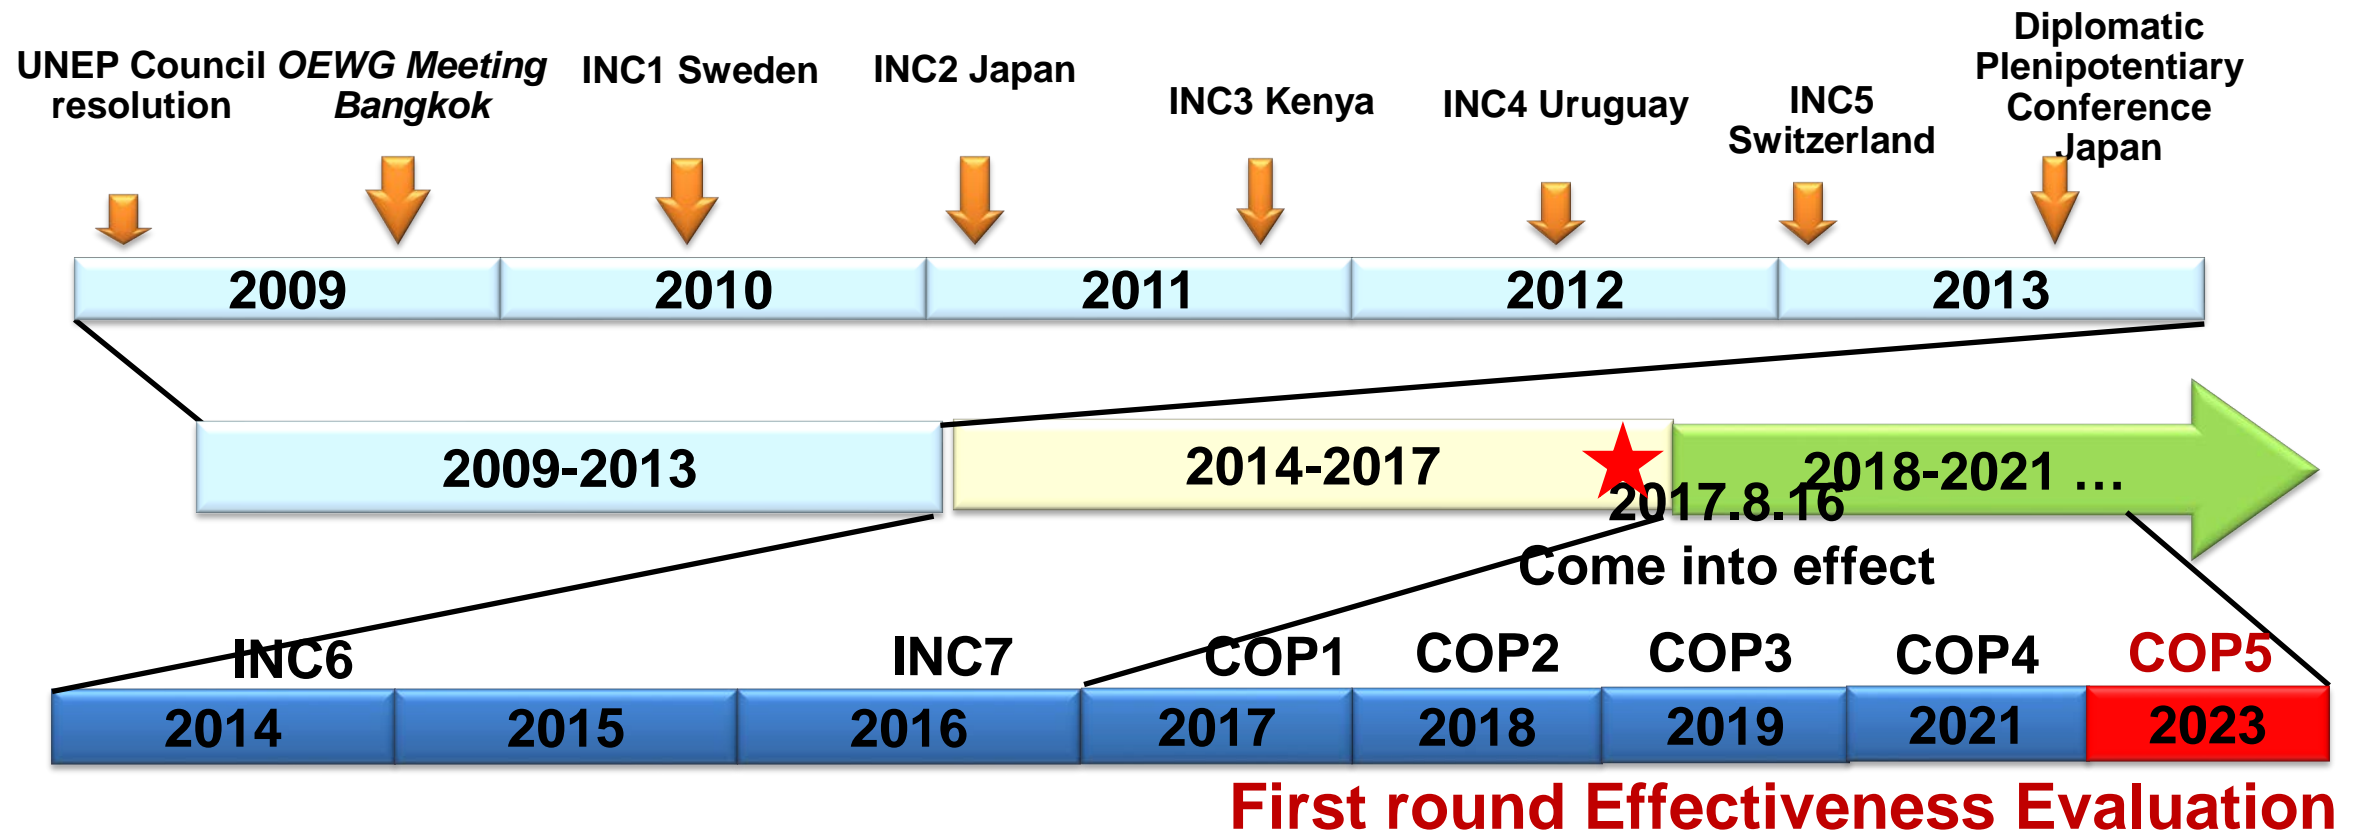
UNEP Council resolution

OEWG Meeting Bangkok

INC1 Sweden

INC2 Japan

INC3 Kenya

INC4 Uruguay

INC5 Switzerland

Diplomatic Plenipotentiary Conference Japan

2009

2010

2011

2012

2013

2009-2013

2014-2017

2018-2021 …

2017.8.16
Come into effect

INC6

INC7

COP1

COP2

COP3

COP4

COP5

2014

2015

2016

2017

2018

2019

2021

2023

First round Effectiveness Evaluation